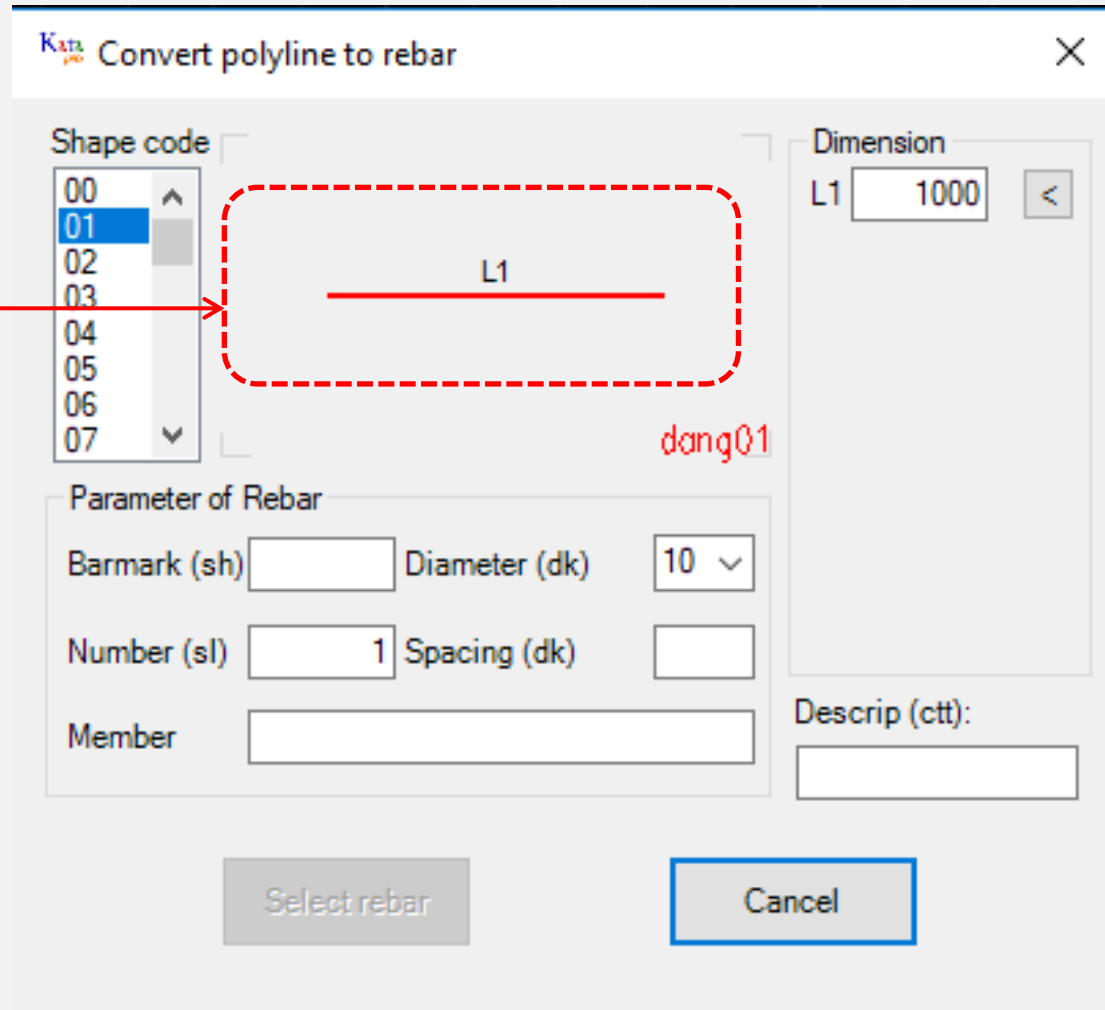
Kata Convert polyline to rebar

Shape code

00
01
02
03
04
05
06
07

L1

dang01

Dimension

L1 1000 <

Parameter of Rebar

Barmark (sh)

Diameter (dk) 10

Number (sl) 1

Spacing (dk)

Member

Descrip (ctt):

Select rebar

Cancel